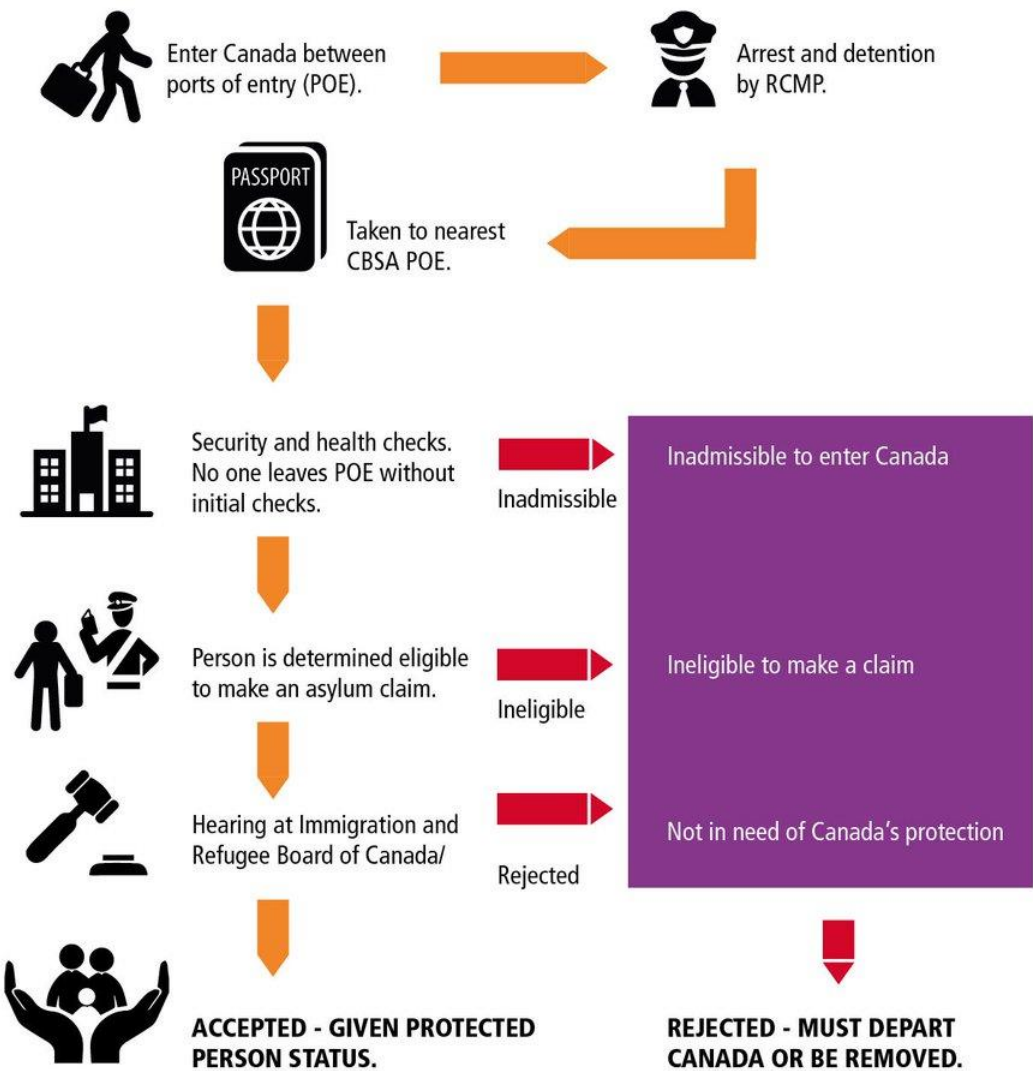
Enter Canada between ports of entry (POE).

Arrest and detention by RCMP.

PASSPORT

Taken to nearest CBSA POE.

Security and health checks. No one leaves POE without initial checks.

Inadmissible

Inadmissible to enter Canada

Person is determined eligible to make an asylum claim.

Ineligible

Ineligible to make a claim

Hearing at Immigration and Refugee Board of Canada/

Rejected

Not in need of Canada's protection

ACCEPTED - GIVEN PROTECTED PERSON STATUS.

REJECTED - MUST DEPART CANADA OR BE REMOVED.